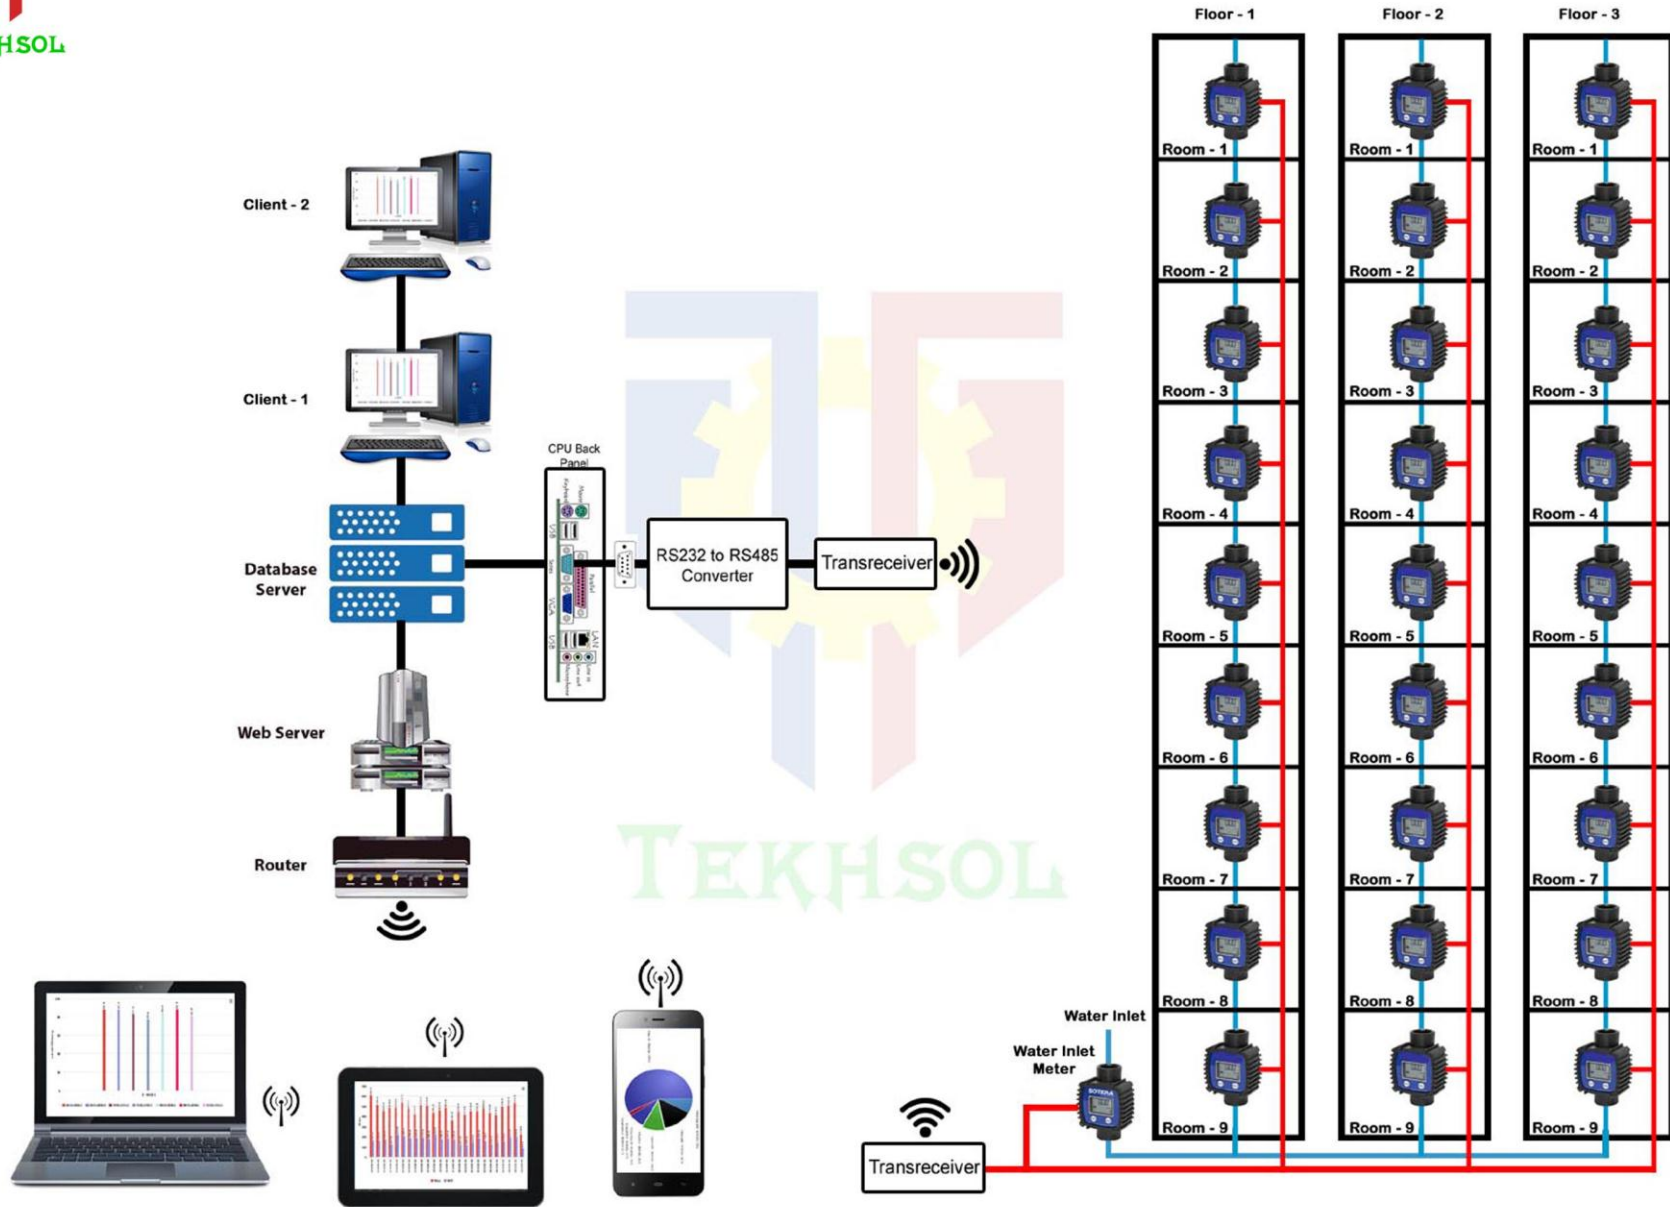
HSOL

Floor - 1
Floor - 2
Floor - 3

Room - 1
Room - 1
Room - 1
Room - 2
Room - 2
Room - 2
Room - 3
Room - 3
Room - 3
Room - 4
Room - 4
Room - 4
Room - 5
Room - 5
Room - 5
Room - 6
Room - 6
Room - 6
Room - 7
Room - 7
Room - 7
Room - 8
Room - 8
Room - 8
Room - 9
Room - 9
Room - 9

Client - 2

Client - 1

CPU Back Panel

Database Server

RS232 to RS485 Converter

Transreceiver

Web Server

Router

TEKHSOL

Water Inlet

Water Inlet Meter

Transreceiver